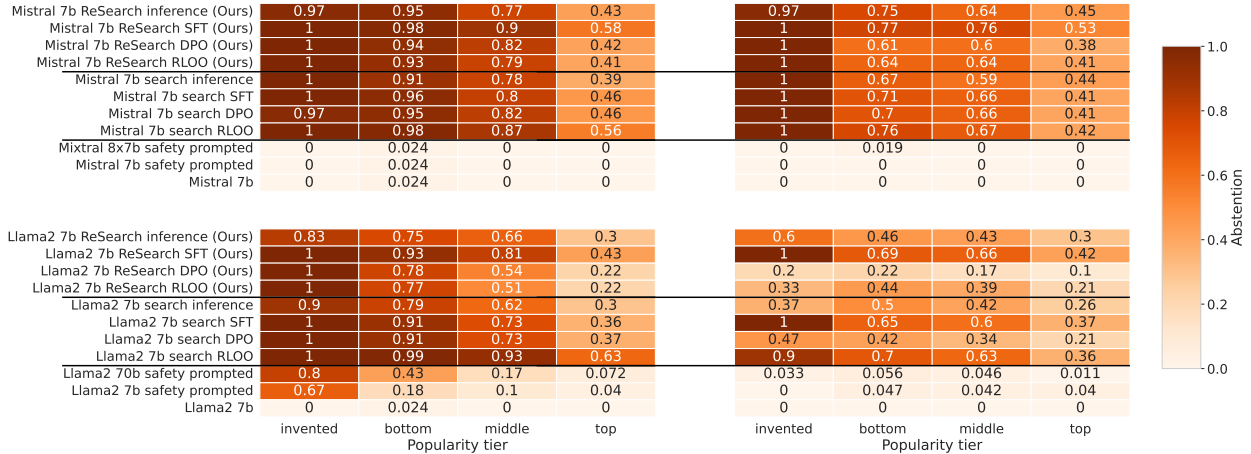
| | invented | bottom | middle | top |
|---|---|---|---|---|
| Mistral 7b ReSearch inference (Ours) | 0.97 | 0.95 | 0.77 | 0.43 |
| Mistral 7b ReSearch SFT (Ours) | 1 | 0.98 | 0.9 | 0.58 |
| Mistral 7b ReSearch DPO (Ours) | 1 | 0.94 | 0.82 | 0.42 |
| Mistral 7b ReSearch RLOO (Ours) | 1 | 0.93 | 0.79 | 0.41 |
| Mistral 7b search inference | 1 | 0.91 | 0.78 | 0.39 |
| Mistral 7b search SFT | 1 | 0.96 | 0.8 | 0.46 |
| Mistral 7b search DPO | 0.97 | 0.95 | 0.82 | 0.46 |
| Mistral 7b search RLOO | 1 | 0.98 | 0.87 | 0.56 |
| Mixtral 8x7b safety prompted | 0 | 0.024 | 0 | 0 |
| Mistral 7b safety prompted | 0 | 0.024 | 0 | 0 |
| Mistral 7b | 0 | 0.024 | 0 | 0 |

| invented | bottom | middle | top |
|---|---|---|---|
| 0.97 | 0.75 | 0.64 | 0.45 |
| 1 | 0.77 | 0.76 | 0.53 |
| 1 | 0.61 | 0.6 | 0.38 |
| 1 | 0.64 | 0.64 | 0.41 |
| 1 | 0.67 | 0.59 | 0.44 |
| 1 | 0.71 | 0.66 | 0.41 |
| 1 | 0.7 | 0.66 | 0.41 |
| 1 | 0.76 | 0.67 | 0.42 |
| 0 | 0.019 | 0 | 0 |
| 0 | 0 | 0 | 0 |
| 0 | 0 | 0 | 0 |

| | invented | bottom | middle | top |
|---|---|---|---|---|
| Llama2 7b ReSearch inference (Ours) | 0.83 | 0.75 | 0.66 | 0.3 |
| Llama2 7b ReSearch SFT (Ours) | 1 | 0.93 | 0.81 | 0.43 |
| Llama2 7b ReSearch DPO (Ours) | 1 | 0.78 | 0.54 | 0.22 |
| Llama2 7b ReSearch RLOO (Ours) | 1 | 0.77 | 0.51 | 0.22 |
| Llama2 7b search inference | 0.9 | 0.79 | 0.62 | 0.3 |
| Llama2 7b search SFT | 1 | 0.91 | 0.73 | 0.36 |
| Llama2 7b search DPO | 1 | 0.91 | 0.73 | 0.37 |
| Llama2 7b search RLOO | 1 | 0.99 | 0.93 | 0.63 |
| Llama2 70b safety prompted | 0.8 | 0.43 | 0.17 | 0.072 |
| Llama2 7b safety prompted | 0.67 | 0.18 | 0.1 | 0.04 |
| Llama2 7b | 0 | 0.024 | 0 | 0 |

| invented | bottom | middle | top |
|---|---|---|---|
| 0.6 | 0.46 | 0.43 | 0.3 |
| 1 | 0.69 | 0.66 | 0.42 |
| 0.2 | 0.22 | 0.17 | 0.1 |
| 0.33 | 0.44 | 0.39 | 0.21 |
| 0.37 | 0.5 | 0.42 | 0.26 |
| 1 | 0.65 | 0.6 | 0.37 |
| 0.47 | 0.42 | 0.34 | 0.21 |
| 0.9 | 0.7 | 0.63 | 0.36 |
| 0.033 | 0.056 | 0.046 | 0.011 |
| 0 | 0.047 | 0.042 | 0.04 |
| 0 | 0 | 0 | 0 |

Popularity tier
Popularity tier

Abstention
1.0
0.8
0.6
0.4
0.2
0.0